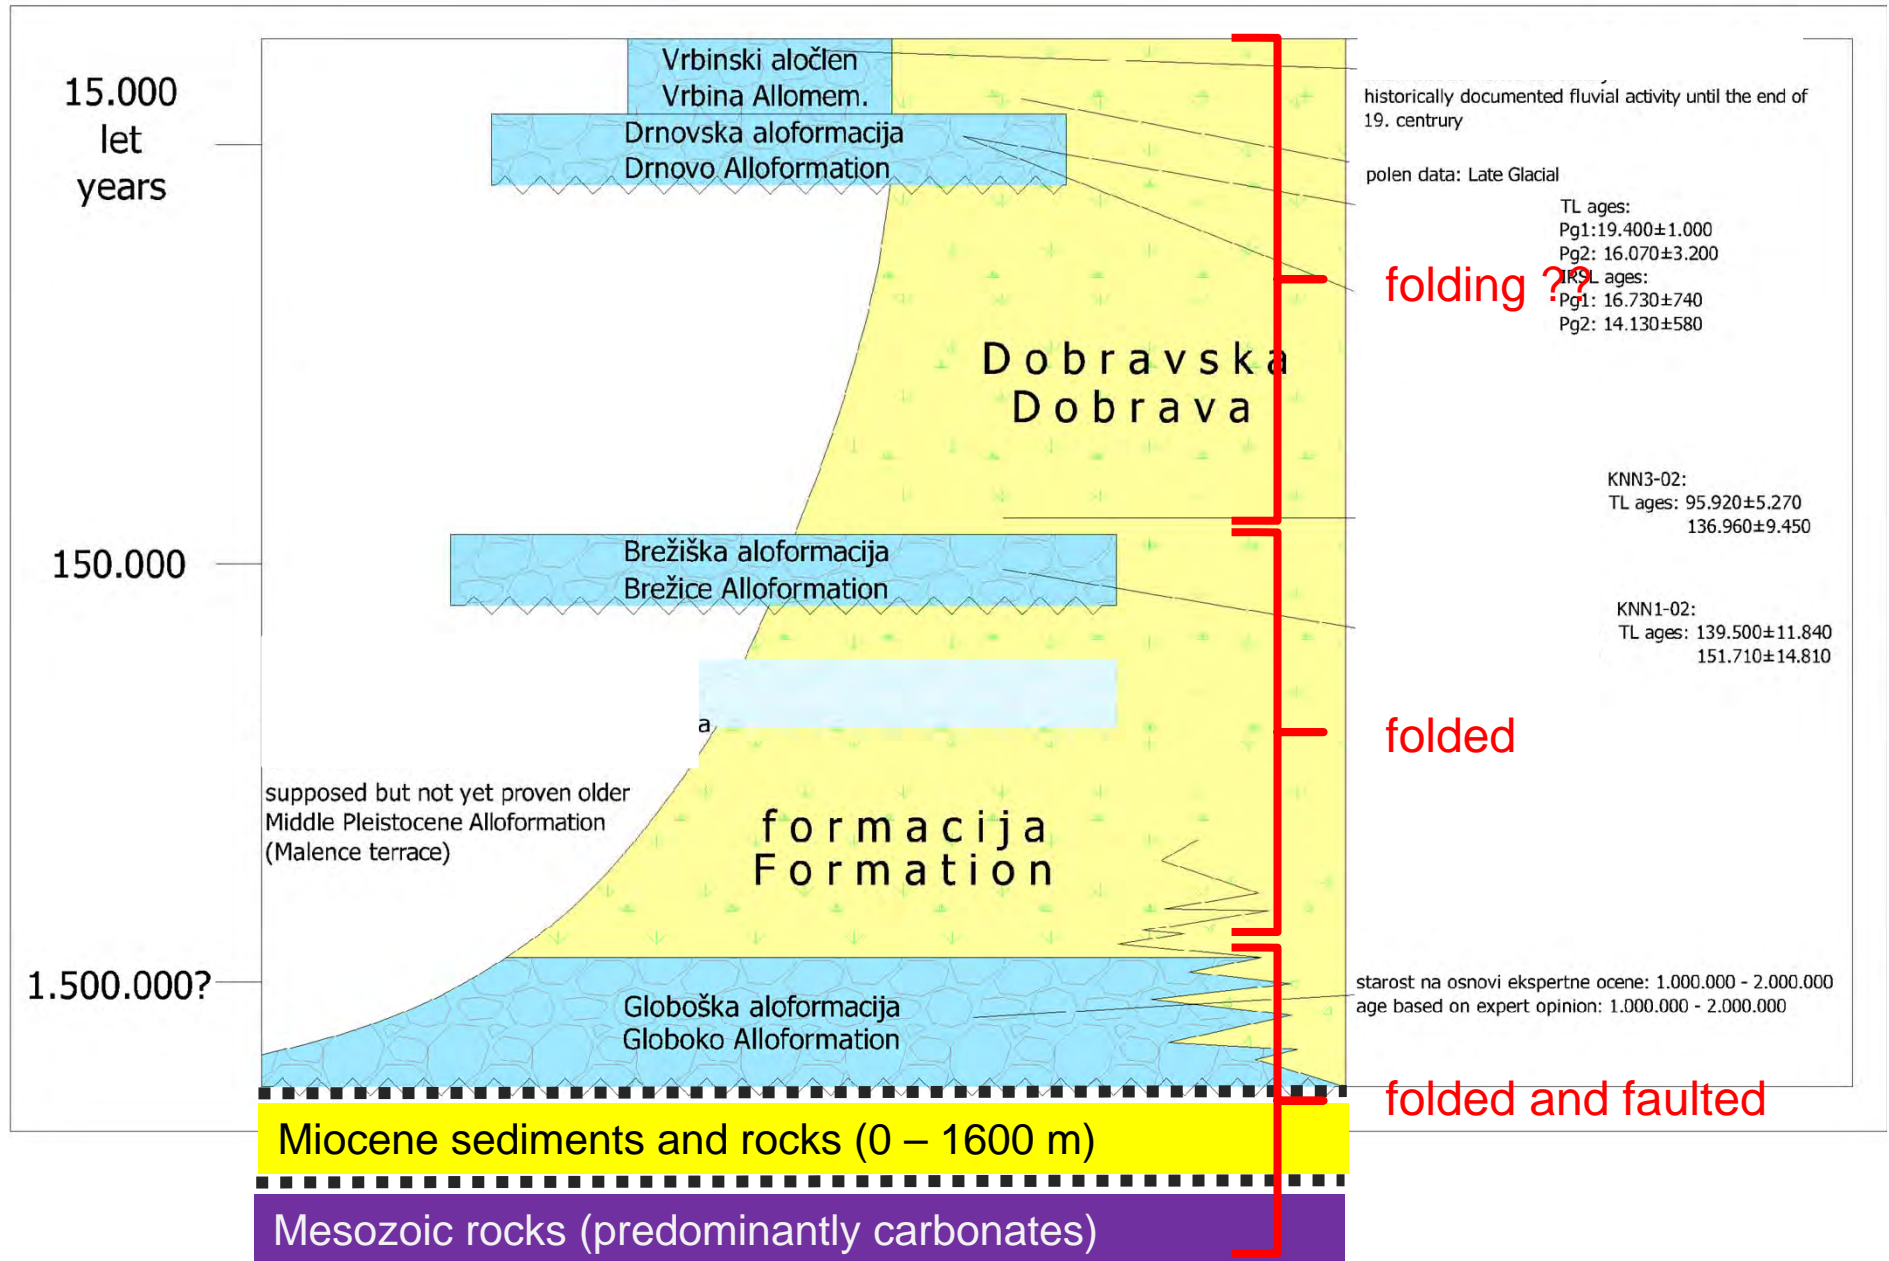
15.000 let years

150.000

1.500.000?

Vrbinski aločlen
Vrbina Allomem.

Drnovska aloformacija
Drnovo Alloformation

historically documented fluvial activity until the end of 19. centrury

polen data: Late Glacial

TL ages:
Pg1:19.400±1.000
Pg2: 16.070±3.200
IRSL ages:
Pg1: 16.730±740
Pg2: 14.130±580

folding ?

Dobravska
Dobrava

KNN3-02:
TL ages: 95.920±5.270
136.960±9.450

Brežiška aloformacija
Brežice Alloformation

KNN1-02:
TL ages: 139.500±11.840
151.710±14.810

a

folded

supposed but not yet proven older Middle Pleistocene Alloformation (Malence terrace)

formacija
Formation

starost na osnovi ekspertne ocene: 1.000.000 - 2.000.000
age based on expert opinion: 1.000.000 - 2.000.000

Globoška aloformacija
Globoko Alloformation

folded and faulted

Miocene sediments and rocks (0 – 1600 m)

Mesozoic rocks (predominantly carbonates)